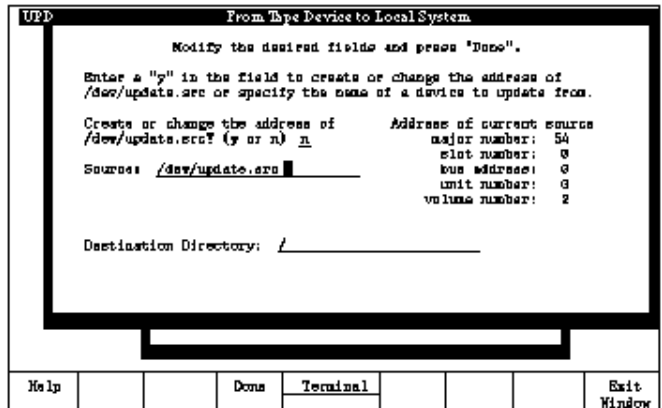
UPD

From Tape Device to Local System

Modify the desired fields and press "Done".

Enter a "y" in the field to create or change the address of /dev/update.src or specify the name of a device to update from.

Create or change the address of /dev/update.src? (y or n) n

Source: /dev/update.src

Address of current source
major number: 54
slot number: 0
bus address: 0
unit number: 0
volume number: 2

Destination Directory: /

| Help | | | Done | Terminal | | | | | Exit Window |